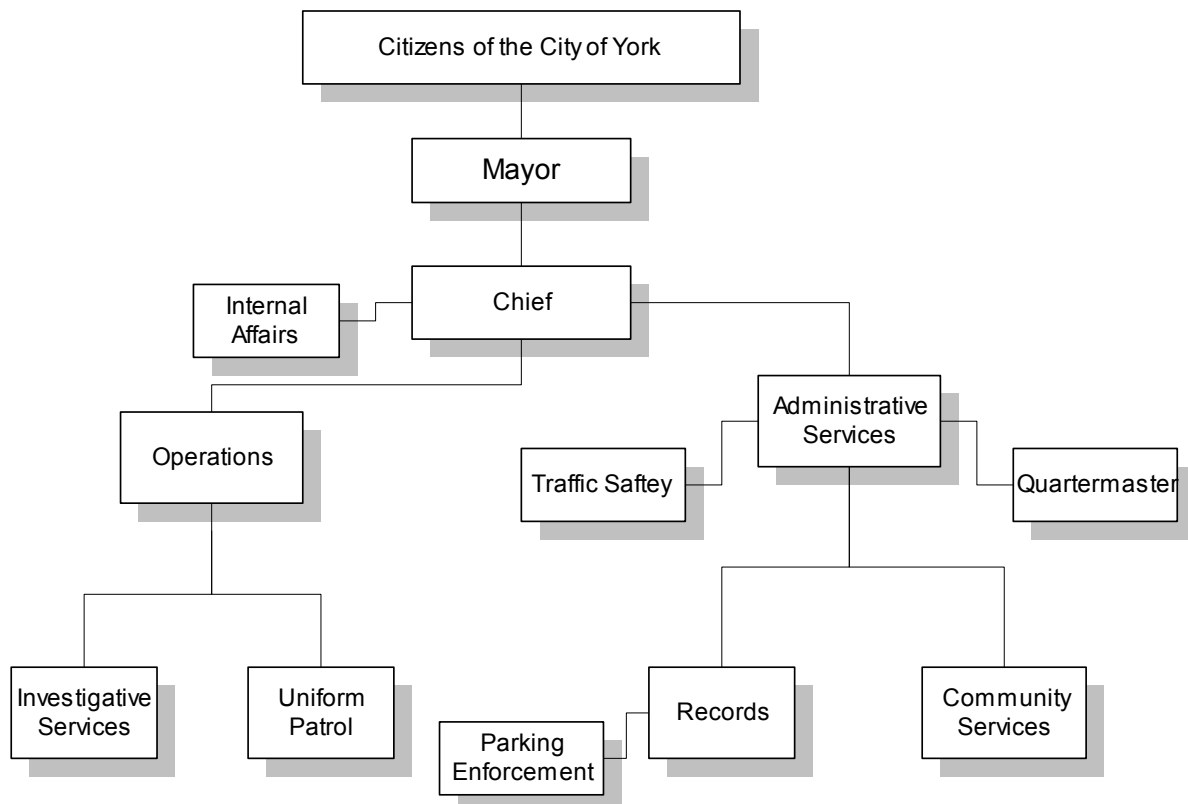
Citizens of the City of York

Mayor

Internal Affairs

Chief

Operations

Administrative Services

Traffic Saftey

Quartermaster

Investigative Services

Uniform Patrol

Records

Community Services

Parking Enforcement